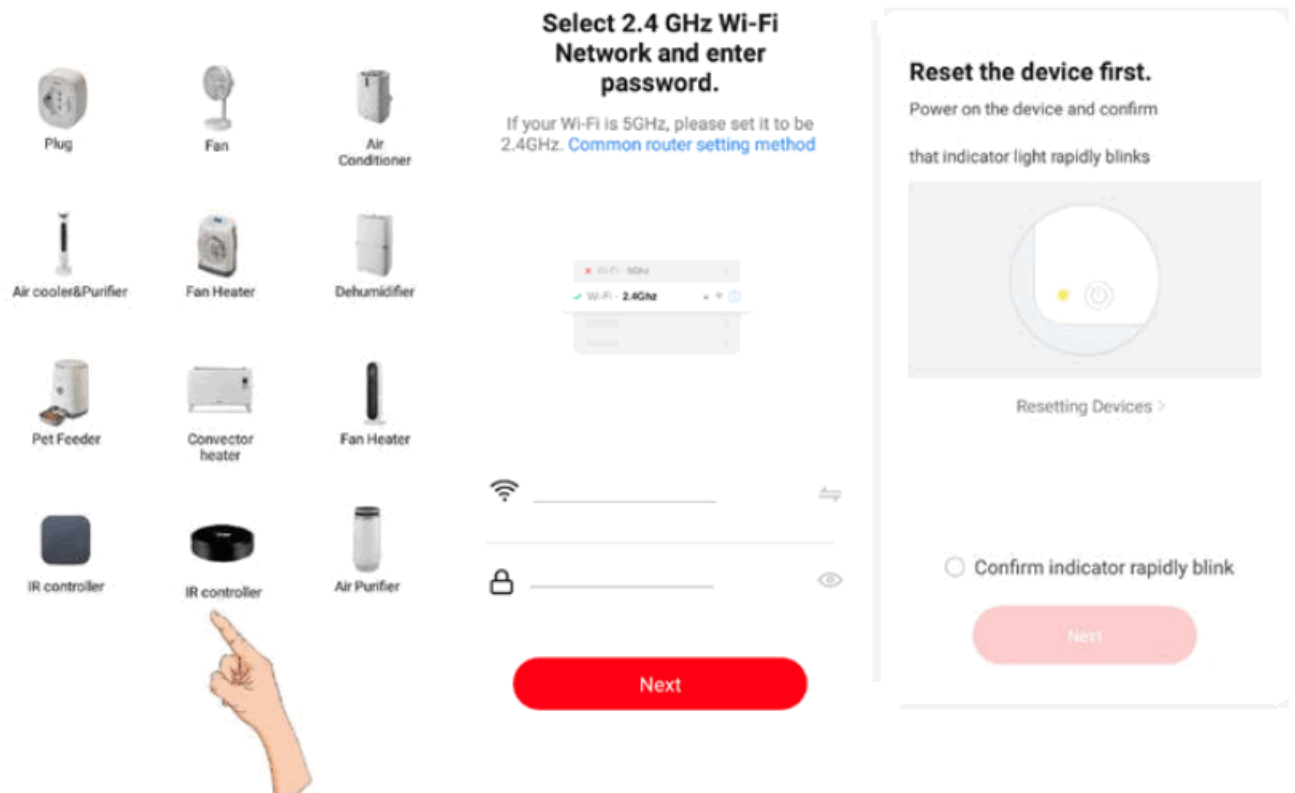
Plug
Fan
Air Conditioner
Air cooler&Purifier
Fan Heater
Dehumidifier
Pet Feeder
Convector heater
Fan Heater
IR controller
IR controller
Air Purifier

Select 2.4 GHz Wi-Fi Network and enter password.

If your Wi-Fi is 5GHz, please set it to be 2.4GHz. Common router setting method

Wi-Fi - 5Ghz
Wi-Fi - 2.4GHz

Next

Reset the device first.

Power on the device and confirm

that indicator light rapidly blinks

Resetting Devices >

Confirm indicator rapidly blink

Next